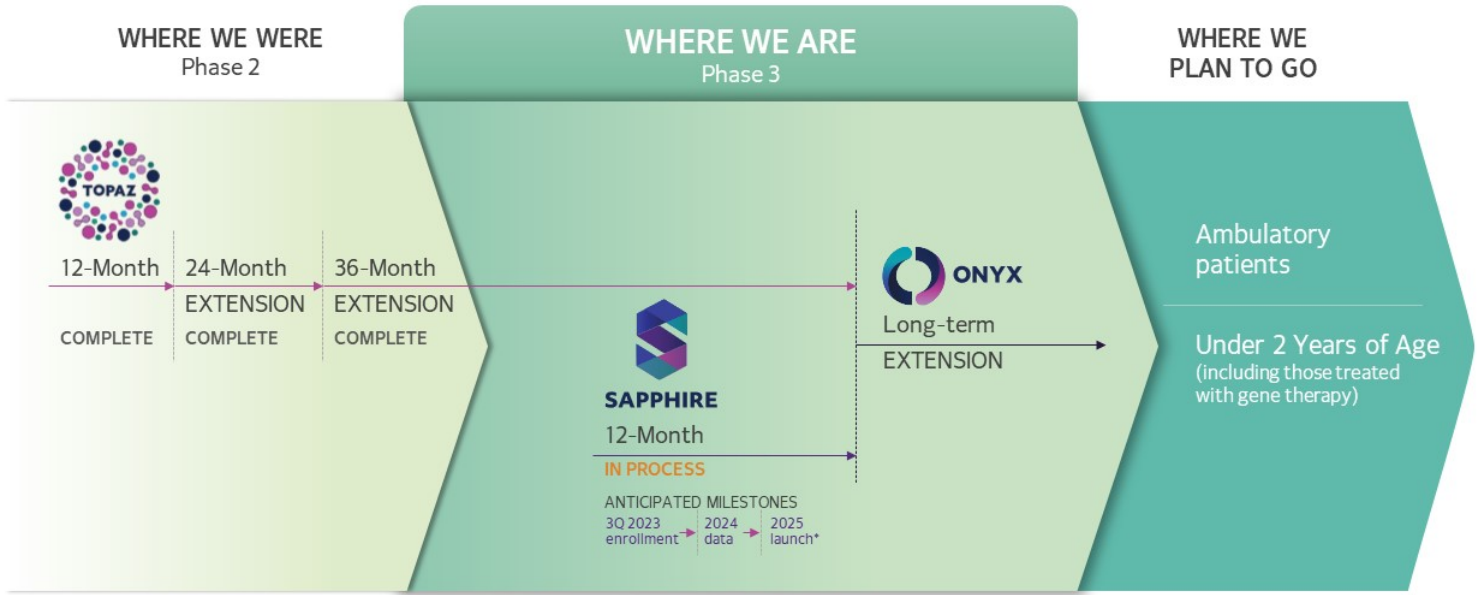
WHERE WE WERE
Phase 2

WHERE WE ARE
Phase 3

WHERE WE PLAN TO GO

TOPAZ

12-Month
COMPLETE

24-Month EXTENSION
COMPLETE

36-Month EXTENSION
COMPLETE

SAPPHIRE
12-Month
IN PROCESS

ANTICIPATED MILESTONES
3Q 2023 enrollment
2024 data
2025 launch*

ONYX
Long-term EXTENSION

Ambulatory patients

Under 2 Years of Age
(including those treated with gene therapy)